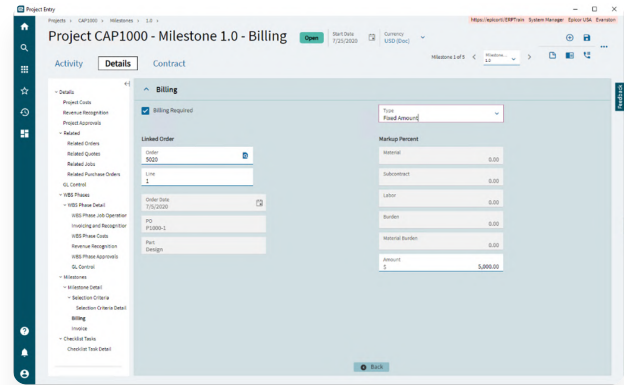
Project Entry

Projects > CAP1000 > Milestones > 1.0 >

https://epicorit/ERPTrain System Manager Epicor USA Evendon

Project CAP1000 - Milestone 1.0 - Billing

Open

Start Date 7/25/2020

Currency USD (Doc)

Activity

Details

Contract

Milestone 1 of 5

Milestone... 1.0

Details
Project Costs
Revenue Recognition
Project Approvals
Related
Related Orders
Related Quotes
Related Jobs
Related Purchase Orders
GL Control
WBS Phases
WBS Phase Detail
WBS Phase Job Operation
Invoicing and Recognition
WBS Phase Costs
Revenue Recognition
WBS Phase Approvals
GL Control
Milestones
Milestone Detail
Selection Criteria
Selection Criteria Detail
Billing
Invoice
Checklist Tasks
Checklist Task Detail

Billing

Billing Required

Type
Fixed Amount

Linked Order

Order
5020

Line
1

Order Date
7/5/2020

PO
P1000-1

Part
Design

Markup Percent

Material
0.00

Subcontract
0.00

Labor
0.00

Burden
0.00

Material Burden
0.00

Amount
$ 5,000.00

Back

Feedback